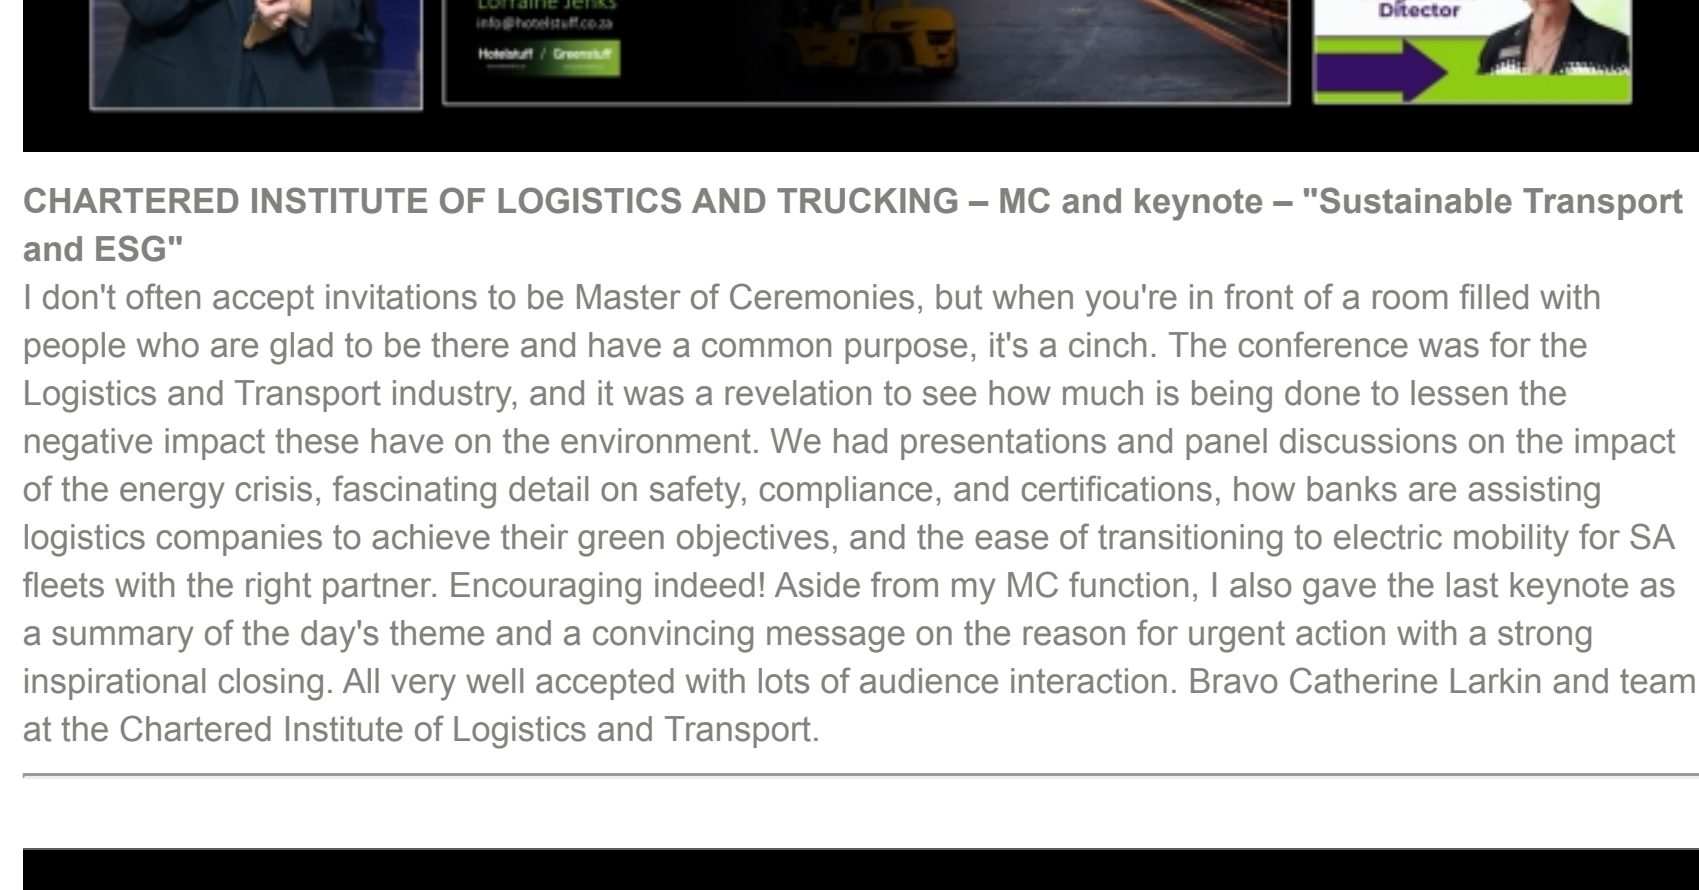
Lorraine Jenks
info@hotelstuff.co.za
Hotelstuff / Greenstuff

Director

**CHARTERED INSTITUTE OF LOGISTICS AND TRUCKING – MC and keynote – "Sustainable Transport and ESG"**

I don't often accept invitations to be Master of Ceremonies, but when you're in front of a room filled with people who are glad to be there and have a common purpose, it's a cinch. The conference was for the Logistics and Transport industry, and it was a revelation to see how much is being done to lessen the negative impact these have on the environment. We had presentations and panel discussions on the impact of the energy crisis, fascinating detail on safety, compliance, and certifications, how banks are assisting logistics companies to achieve their green objectives, and the ease of transitioning to electric mobility for SA fleets with the right partner. Encouraging indeed! Aside from my MC function, I also gave the last keynote as a summary of the day's theme and a convincing message on the reason for urgent action with a strong inspirational closing. All very well accepted with lots of audience interaction. Bravo Catherine Larkin and team at the Chartered Institute of Logistics and Transport.